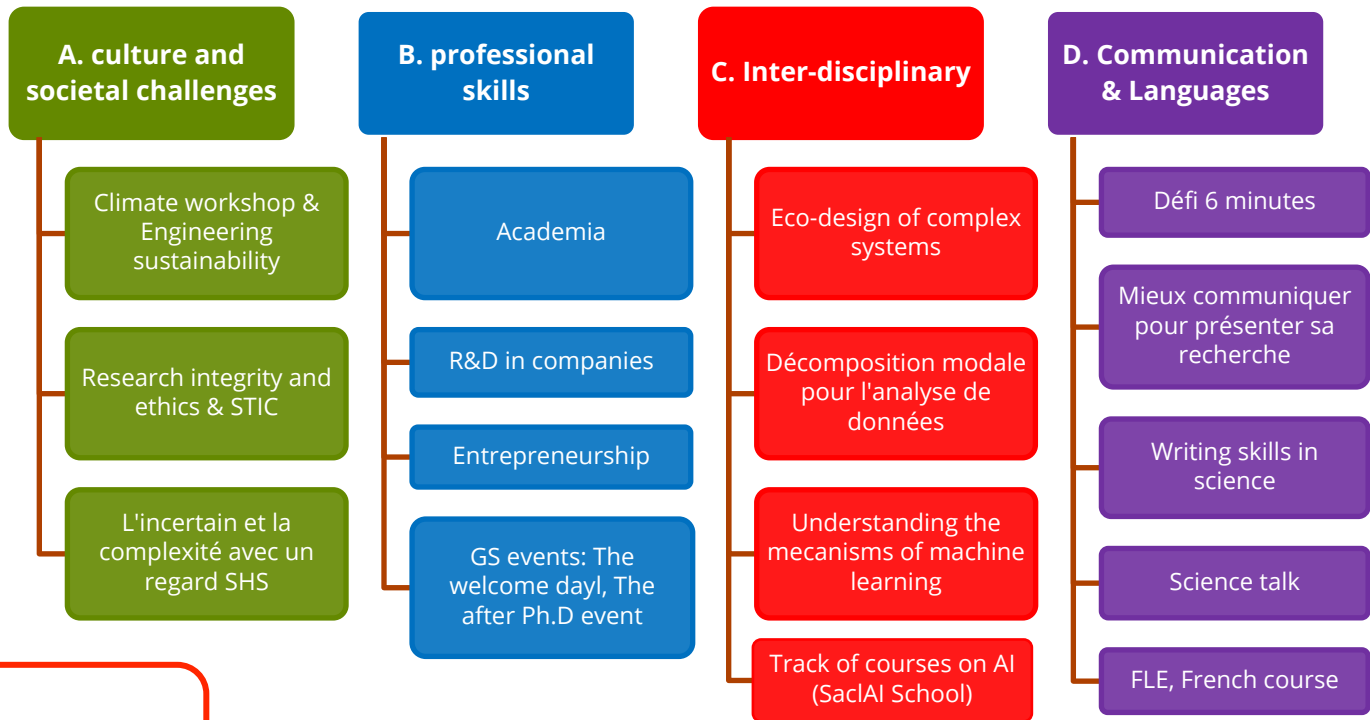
A. culture and societal challenges

Climate workshop & Engineering sustainability

Research integrity and ethics & STIC

L'incertain et la complexité avec un regard SHS

B. professional skills

Academia

R&D in companies

Entrepreneurship

GS events: The welcome dayl, The after Ph.D event

C. Inter-disciplinary

Eco-design of complex systems

Décomposition modale pour l'analyse de données

Understanding the mecanisms of machine learning

Track of courses on AI (SaclAI School)

D. Communication & Languages

Défi 6 minutes

Mieux communiquer pour présenter sa recherche

Writing skills in science

Science talk

FLE, French course